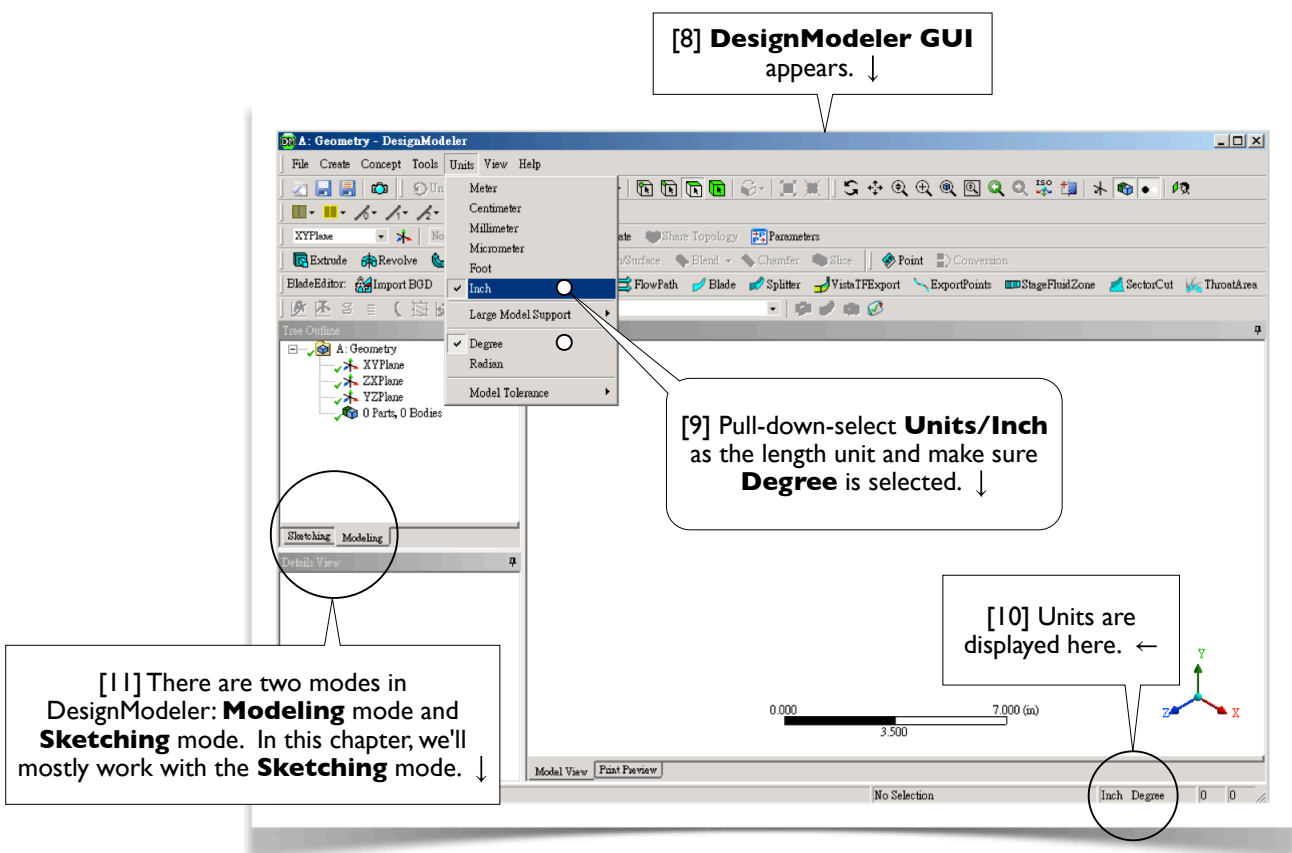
[8] **DesignModeler GUI** appears. ↓

A: Geometry - DesignModeler

File Create Concept Tools Units View Help

Meter
Centimeter
Millimeter
Micrometer
Foot
✓ Inch
Large Model Support
✓ Degree
Radian
Model Tolerance

XYPlane

Extrude Revolve

BladeEditor: Import BGD

ate Share Topology Parameters

/Surface Blend Chamfer Slice Point Conversion

FlowPath Blade Splitter VistaTFExport ExportPoints StageFluidZone SectorCut ThroatArea

Tree Outline

A: Geometry
XYPlane
ZXPlane
YZPlane
0 Parts, 0 Bodies

[9] Pull-down-select **Units/Inch** as the length unit and make sure **Degree** is selected. ↓

Sketching Modeling

Details View

[10] Units are displayed here. ←

0.000 7.000 (in)
3.500

Y
Z X

[11] There are two modes in DesignModeler: **Modeling** mode and **Sketching** mode. In this chapter, we'll mostly work with the **Sketching** mode. ↓

Model View Print Preview

No Selection Inch Degree 0 0